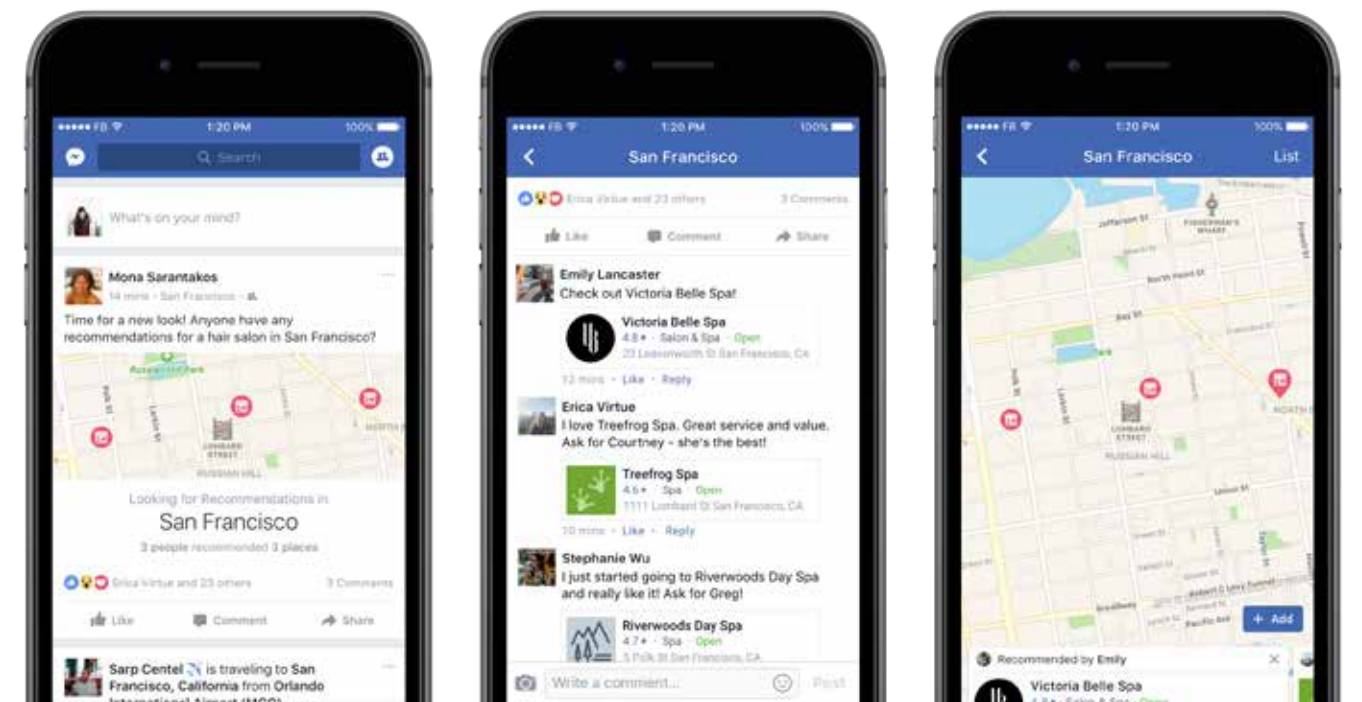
••••• FB 1:20 PM 100%

Search

What's on your mind?

Mona Sarantakos
14 mins · San Francisco

Time for a new look! Anyone have any recommendations for a hair salon in San Francisco?

Russian Hill Park
Larkin St
Leavenworth St
Hyde St
LOMBARD STREET
RUSSIAN HILL

Looking for Recommendations in
San Francisco
3 people recommended 3 places

Erica Virtue and 23 others
3 Comments

Like
Comment
Share

Sarp Centel is traveling to San Francisco, California from Orlando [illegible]

••••• FB 1:20 PM 100%

San Francisco

Erica Virtue and 23 others
3 Comments

Like
Comment
Share

Emily Lancaster
Check out Victoria Belle Spa!

Victoria Belle Spa
4.8 · Salon & Spa · Open
23 Leavenworth St San Francisco, CA

12 mins · Like · Reply

Erica Virtue
I love Treefrog Spa. Great service and value. Ask for Courtney - she's the best!

Treefrog Spa
4.6 · Spa · Open
1111 Lombard St San Francisco, CA

10 mins · Like · Reply

Stephanie Wu
I just started going to Riverwoods Day Spa and really like it! Ask for Greg!

Riverwoods Day Spa
4.7 · Spa · Open
5 Polk St San Francisco, CA

Write a comment...
Post

••••• FB 1:20 PM 100%

San Francisco
List

Jefferson St
FISHERMAN'S WHARF
North Point St
Bay St
Powell St
Hyde St
Larkin St
LOMBARD STREET
RUSSIAN HILL
NORTH BEACH
Union St
Taylor St
Broadway
Pacific Ave
Robert C Levy Tunnel

+ Add

Recommended by Emily

Victoria Belle Spa
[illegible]